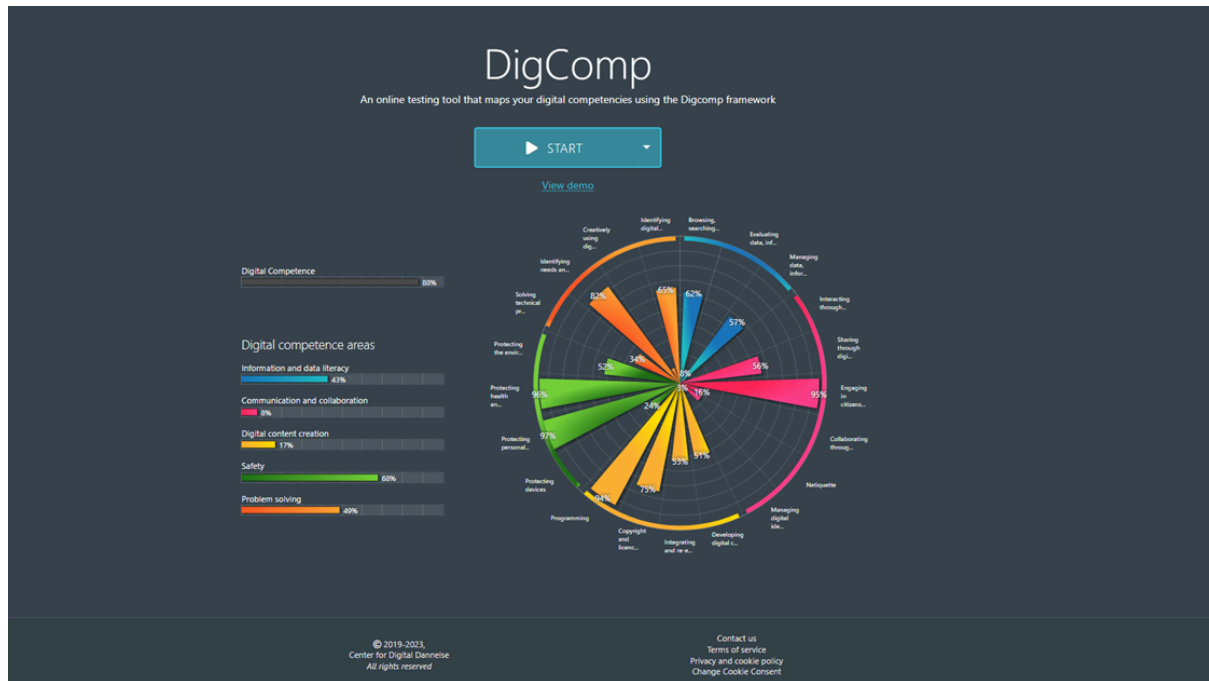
DigComp

An online testing tool that maps your digital competencies using the Digcomp framework

START

View demo

Digital Competence
88%

Digital competence areas

Information and data literacy
43%

Communication and collaboration
8%

Digital content creation
17%

Safety
60%

Problem solving
49%

Identifying digital...
Browsing, searching...
Evaluating data, inf...
Managing data, infor...
Interacting through...
Sharing through digi...
Engaging in citizens...
Collaborating throug...
Netiquette
Managing digital ide...
Developing digital c...
Integrating and re-e...
Copyright and licenc...
Programming
Protecting devices
Protecting personal...
Protecting health an...
Protecting the envir...
Solving technical pr...
Identifying needs an...
Creatively using dig...

65%
62%
57%
56%
95%
16%
51%
53%
75%
94%
97%
96%
52%
34%
82%
8%
3%
24%

© 2019-2023,
Center for Digital Dannelse
All rights reserved

Contact us
Terms of service
Privacy and cookie policy
Change Cookie Consent